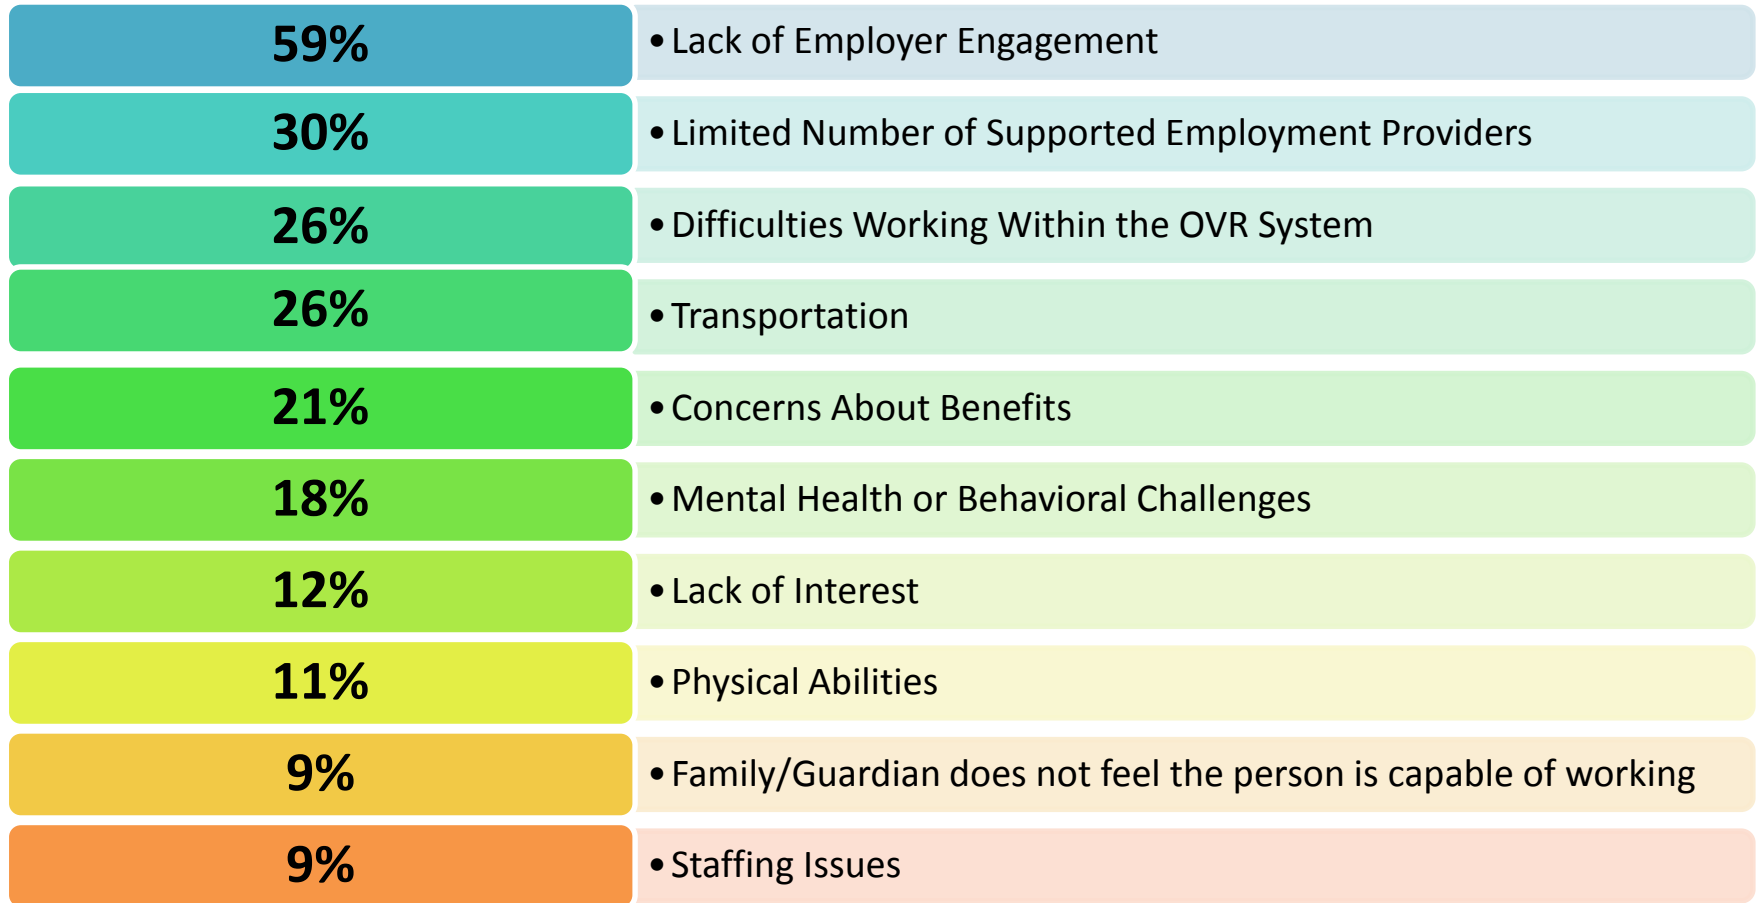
| | |
|---|---|
| 59% | • Lack of Employer Engagement |
| 30% | • Limited Number of Supported Employment Providers |
| 26% | • Difficulties Working Within the OVR System |
| 26% | • Transportation |
| 21% | • Concerns About Benefits |
| 18% | • Mental Health or Behavioral Challenges |
| 12% | • Lack of Interest |
| 11% | • Physical Abilities |
| 9% | • Family/Guardian does not feel the person is capable of working |
| 9% | • Staffing Issues |